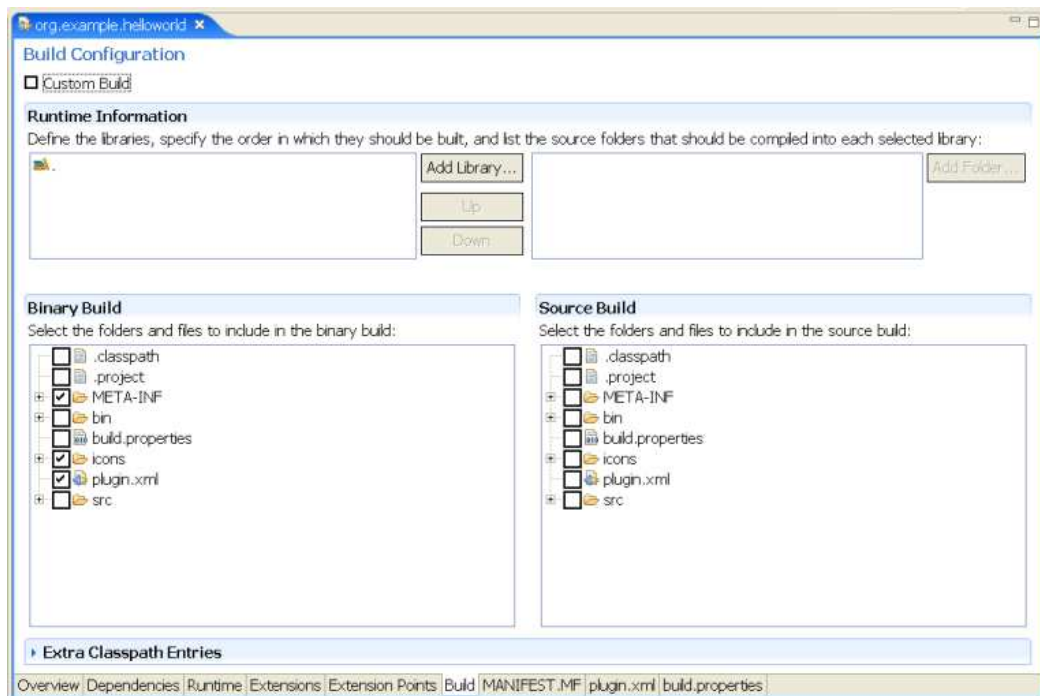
org.example.helloworld ×

Build Configuration

Custom Build

Runtime Information

Define the libraries, specify the order in which they should be built, and list the source folders that should be compiled into each selected library:

.

Add Library...

Up

Down

Add Folder...

Binary Build

Select the folders and files to include in the binary build:

.classpath
.project
META-INF
bin
build.properties
icons
plugin.xml
src

Source Build

Select the folders and files to include in the source build:

.classpath
.project
META-INF
bin
build.properties
icons
plugin.xml
src

Extra Classpath Entries

Overview | Dependencies | Runtime | Extensions | Extension Points | Build | MANIFEST.MF | plugin.xml | build.properties